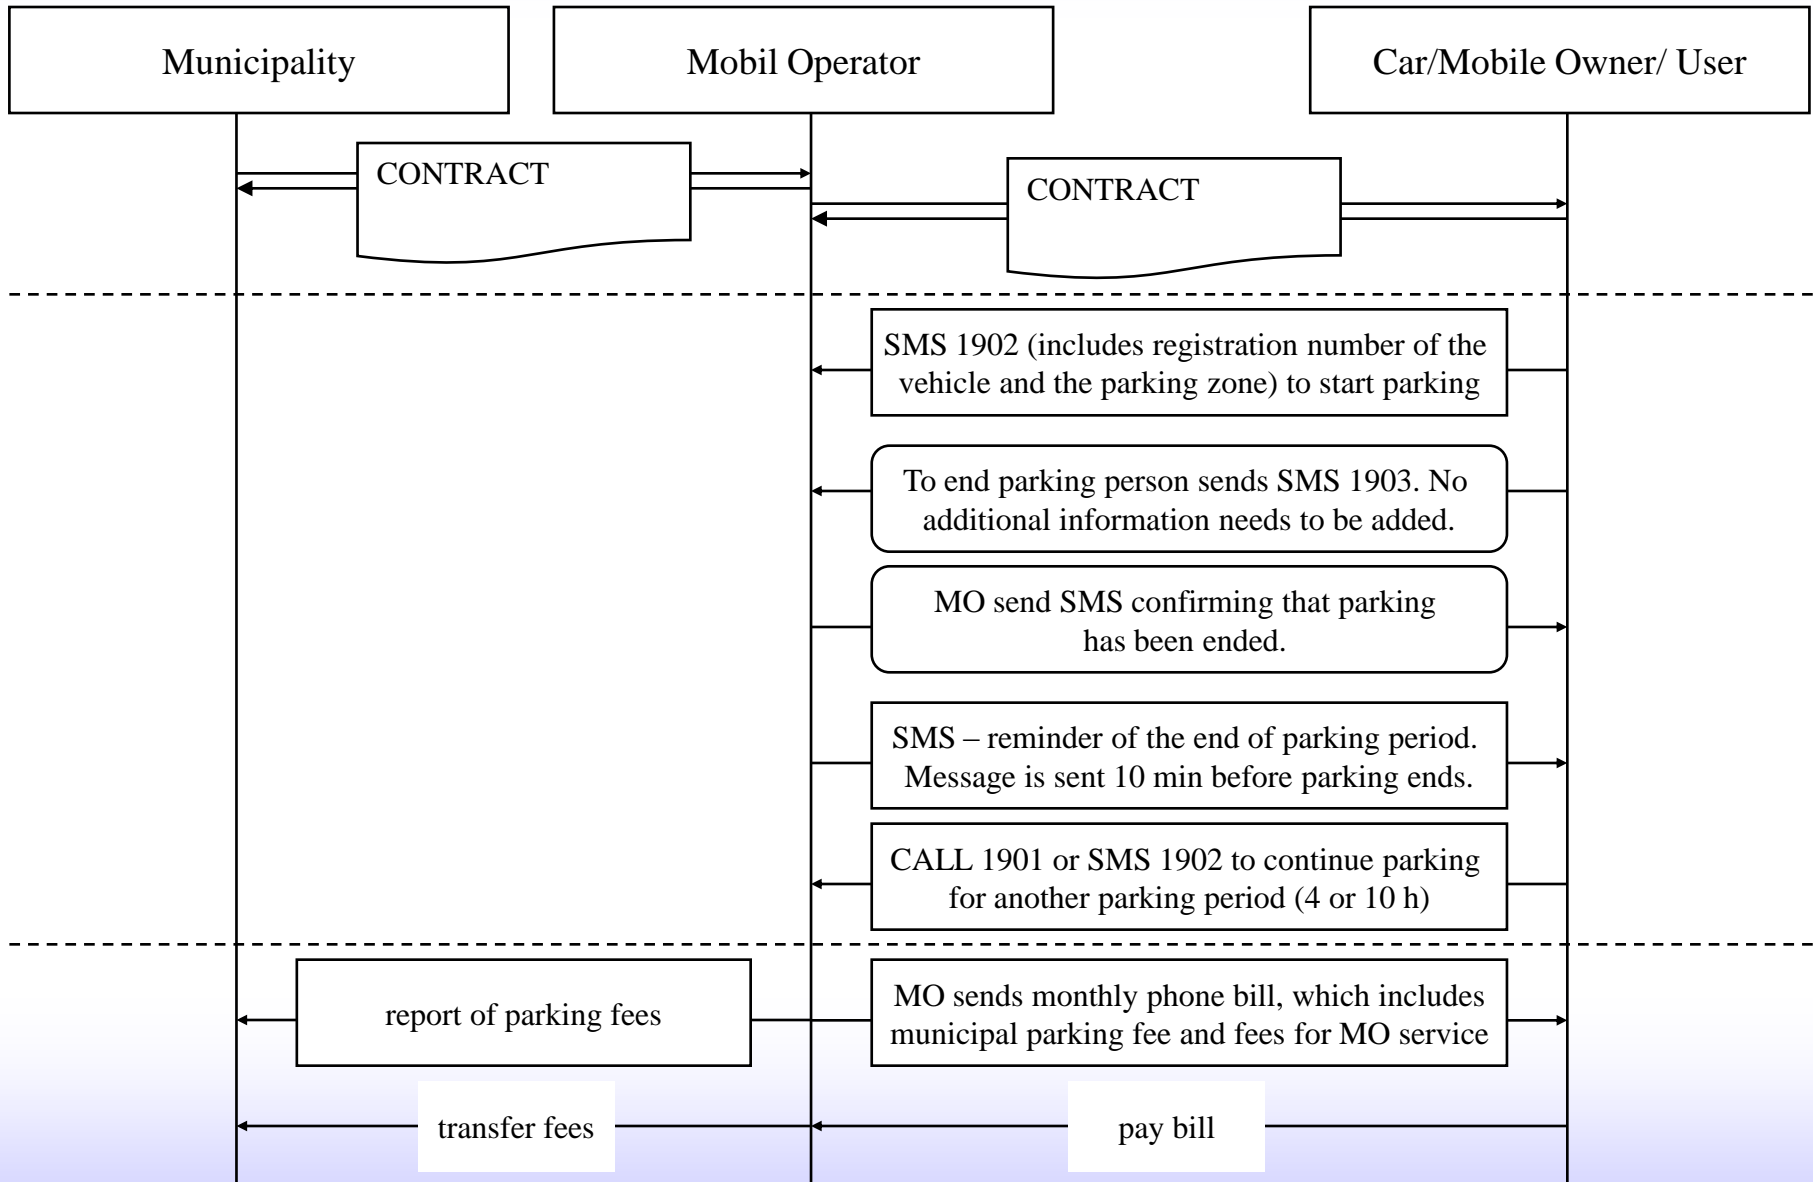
Municipality

Mobil Operator

Car/Mobile Owner/ User

CONTRACT

CONTRACT

SMS 1902 (includes registration number of the vehicle and the parking zone) to start parking

To end parking person sends SMS 1903. No additional information needs to be added.

MO send SMS confirming that parking has been ended.

SMS – reminder of the end of parking period. Message is sent 10 min before parking ends.

CALL 1901 or SMS 1902 to continue parking for another parking period (4 or 10 h)

report of parking fees

MO sends monthly phone bill, which includes municipal parking fee and fees for MO service

transfer fees

pay bill